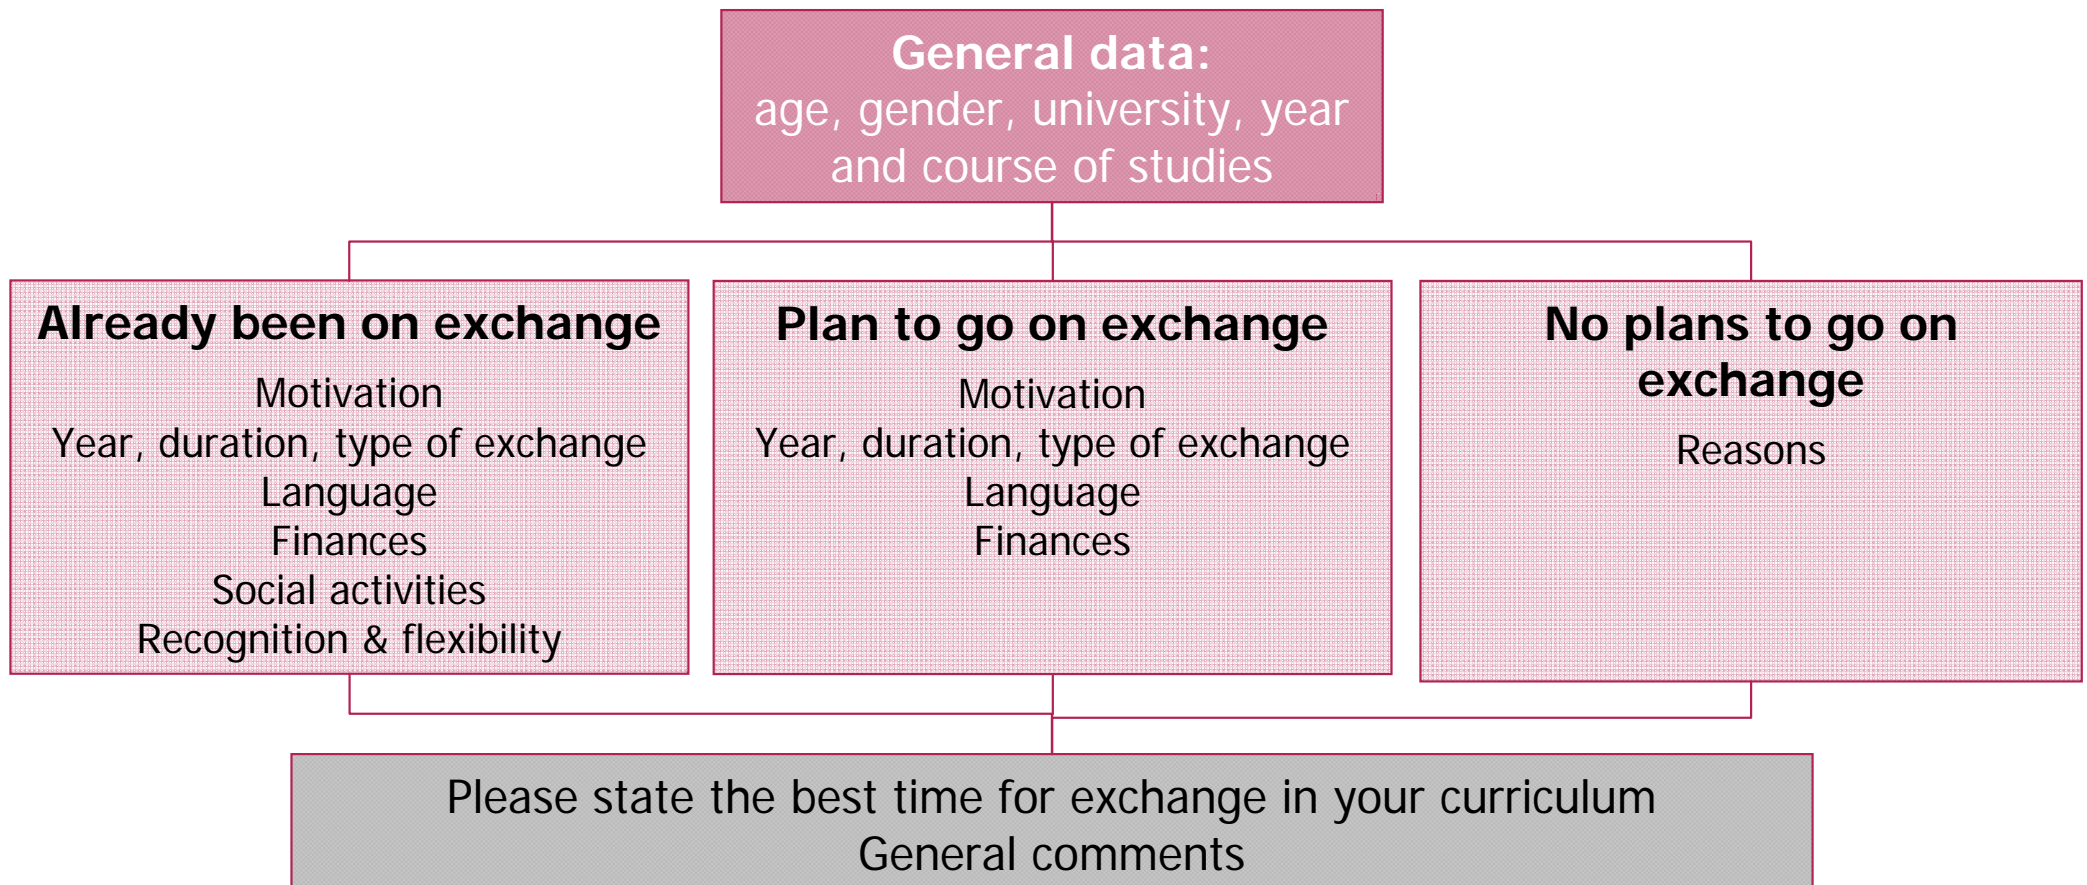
General data:
age, gender, university, year and course of studies

Already been on exchange
Motivation
Year, duration, type of exchange
Language
Finances
Social activities
Recognition & flexibility

Plan to go on exchange
Motivation
Year, duration, type of exchange
Language
Finances

No plans to go on exchange
Reasons

Please state the best time for exchange in your curriculum
General comments